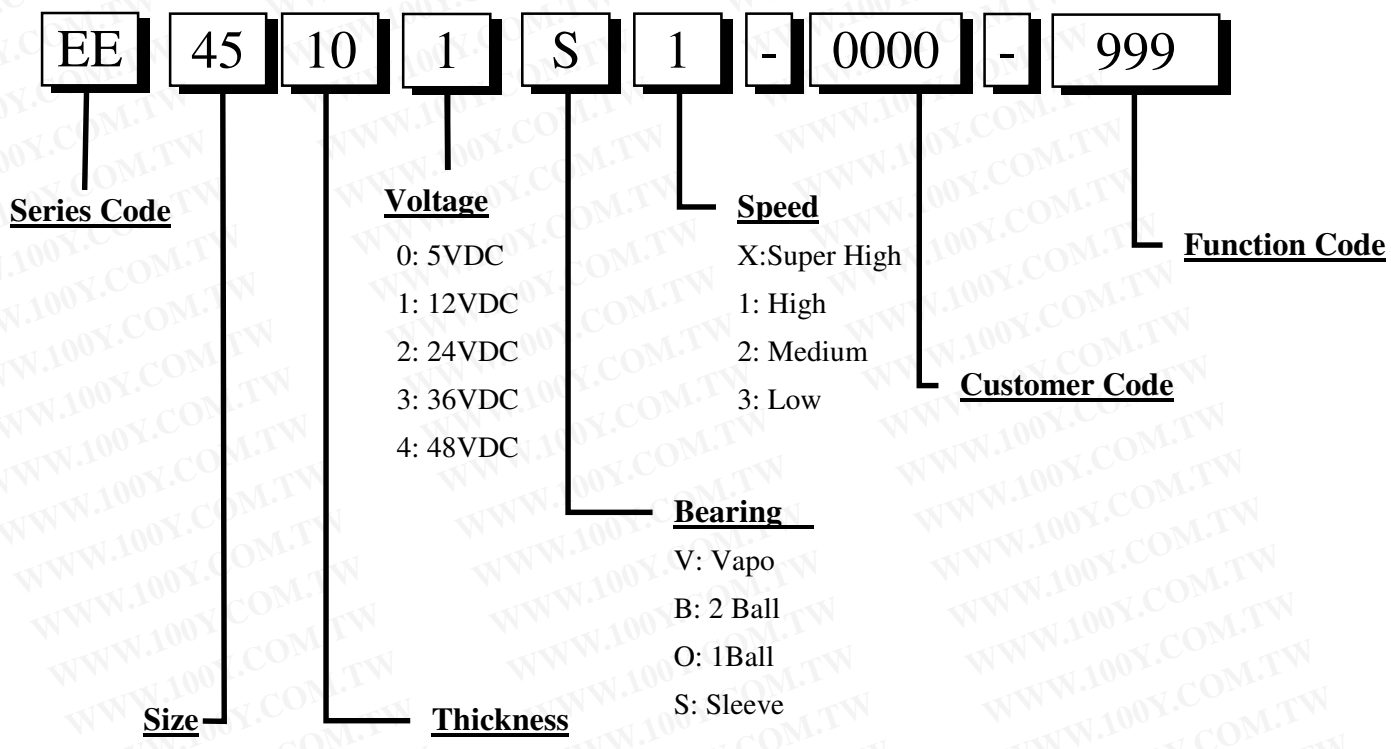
EE 45 10 1 S 1 - 0000 - 999

Series Code

Voltage
0: 5VDC
1: 12VDC
2: 24VDC
3: 36VDC
4: 48VDC

Speed
X:Super High
1: High
2: Medium
3: Low

Function Code

Customer Code

Bearing
V: Vapo
B: 2 Ball
O: 1Ball
S: Sleeve

Size

Thickness

WWW.100Y.COM.TW